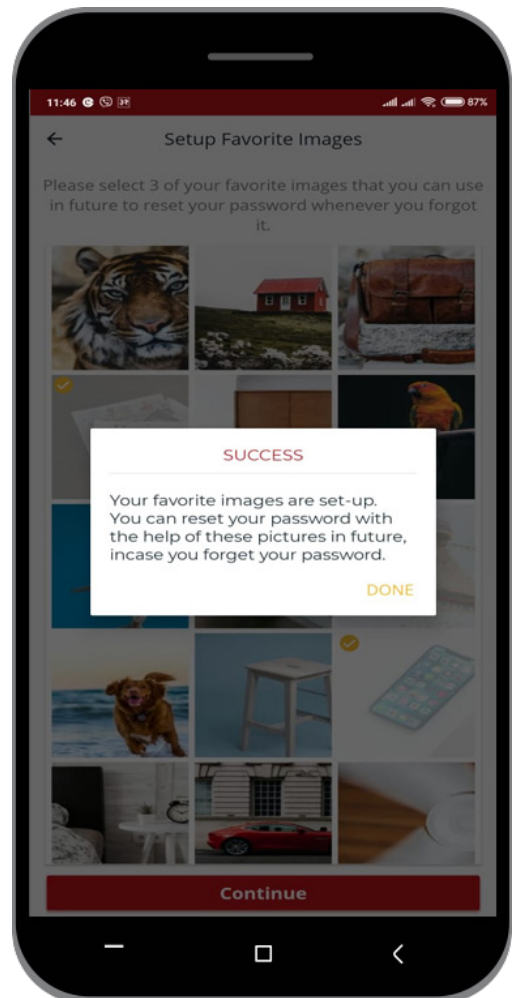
11:46 87%

Setup Favorite Images

Please select 3 of your favorite images that you can use in future to reset your password whenever you forgot it.

SUCCESS

Your favorite images are set-up. You can reset your password with the help of these pictures in future, incase you forget your password.

DONE

Continue